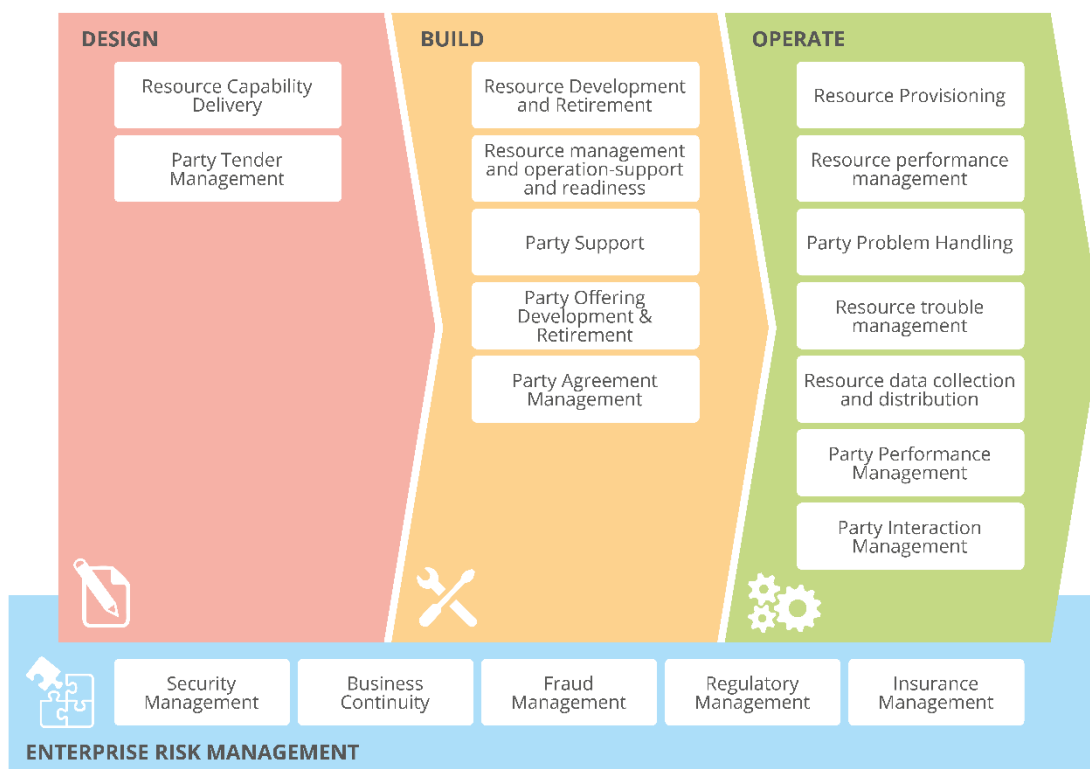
DESIGN

Resource Capability Delivery

Party Tender Management

BUILD

Resource Development and Retirement

Resource management and operation-support and readiness

Party Support

Party Offering Development & Retirement

Party Agreement Management

OPERATE

Resource Provisioning

Resource performance management

Party Problem Handling

Resource trouble management

Resource data collection and distribution

Party Performance Management

Party Interaction Management

Security Management

Business Continuity

Fraud Management

Regulatory Management

Insurance Management

ENTERPRISE RISK MANAGEMENT